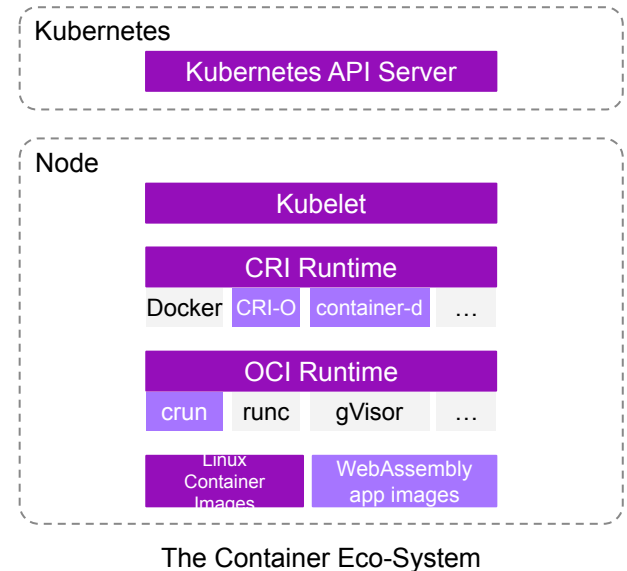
Kubernetes

Kubernetes API Server

Node

Kubelet

CRI Runtime

Docker | CRI-O | container-d | …

OCI Runtime

crun | runc | gVisor | …

Linux Container Images

WebAssembly app images

The Container Eco-System